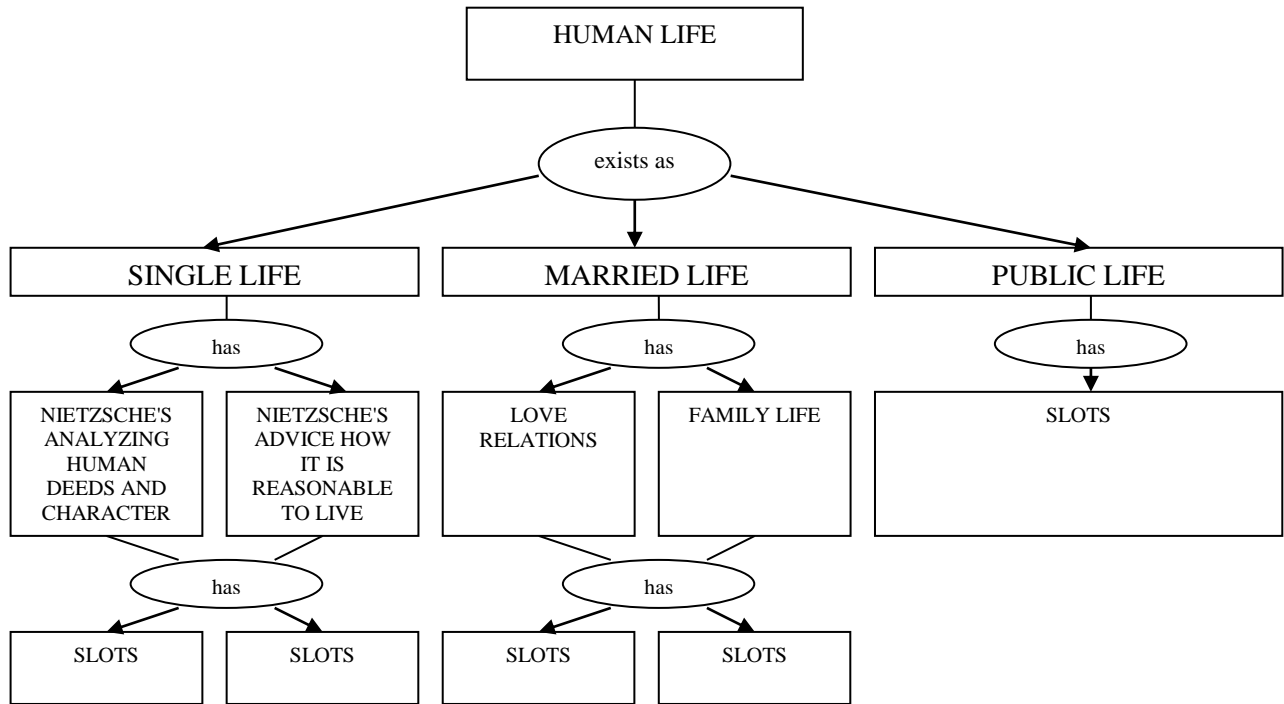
HUMAN LIFE

exists as

SINGLE LIFE

MARRIED LIFE

PUBLIC LIFE

has

has

has

NIETZSCHE'S ANALYZING HUMAN DEEDS AND CHARACTER

NIETZSCHE'S ADVICE HOW IT IS REASONABLE TO LIVE

LOVE RELATIONS

FAMILY LIFE

SLOTS

has

has

SLOTS

SLOTS

SLOTS

SLOTS